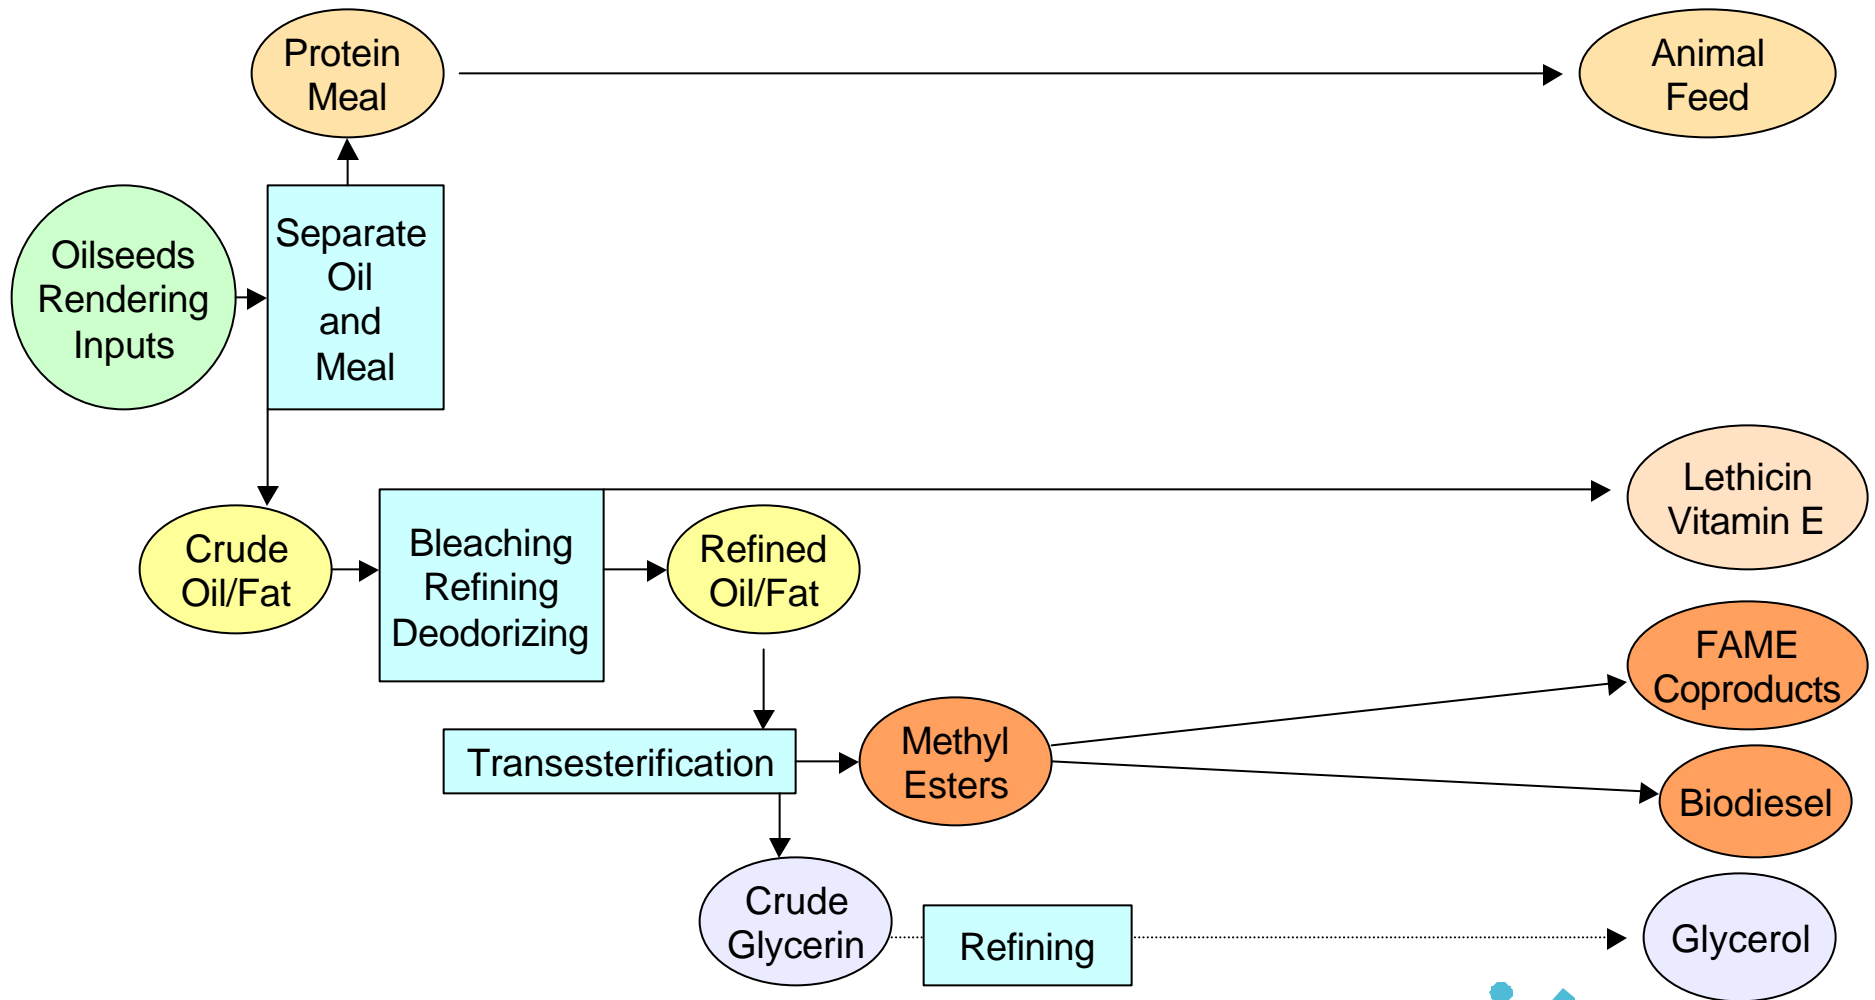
Protein Meal

Animal Feed

Oilseeds Rendering Inputs

Separate Oil and Meal

Crude Oil/Fat

Bleaching Refining Deodorizing

Refined Oil/Fat

Lethicin Vitamin E

FAME Coproducts

Transesterification

Methyl Esters

Biodiesel

Crude Glycerin

Refining

Glycerol